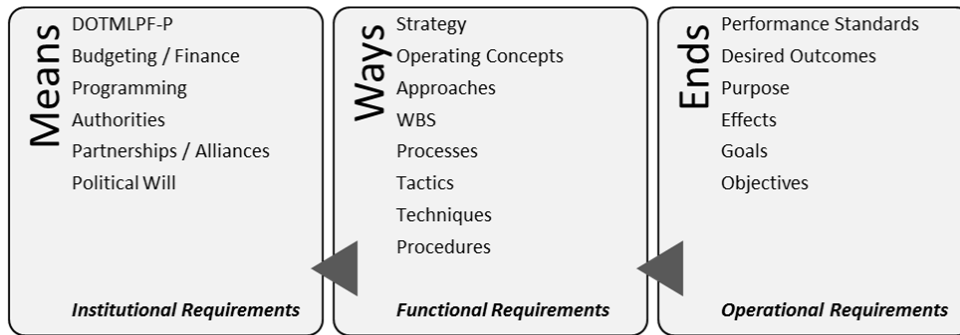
Means
DOTMLPF-P
Budgeting / Finance
Programming
Authorities
Partnerships / Alliances
Political Will

*Institutional Requirements*

Ways
Strategy
Operating Concepts
Approaches
WBS
Processes
Tactics
Techniques
Procedures

*Functional Requirements*

Ends
Performance Standards
Desired Outcomes
Purpose
Effects
Goals
Objectives

*Operational Requirements*